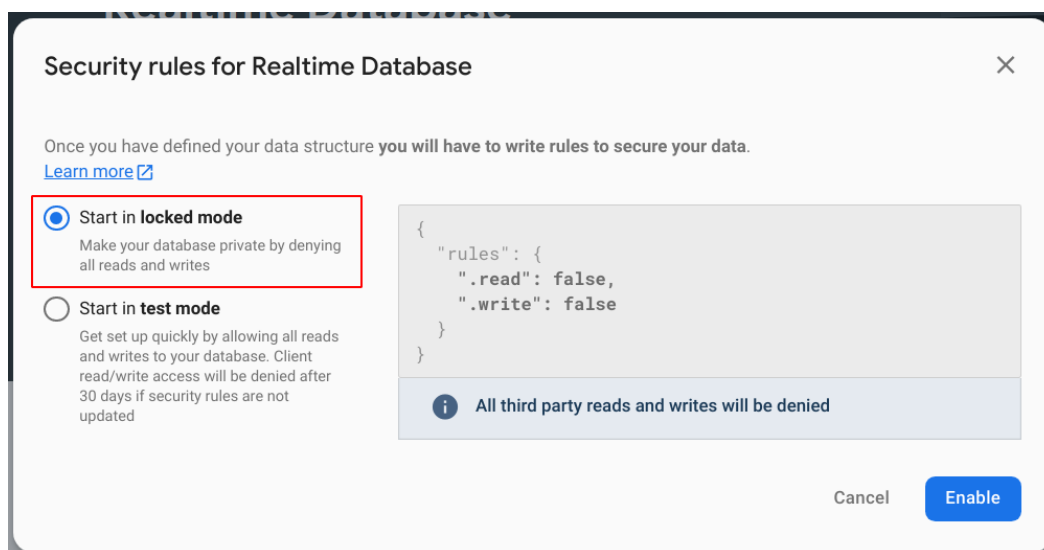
Security rules for Realtime Database

Once you have defined your data structure **you will have to write rules to secure your data**.
Learn more

Start in **locked mode**
Make your database private by denying all reads and writes

Start in **test mode**
Get set up quickly by allowing all reads and writes to your database. Client read/write access will be denied after 30 days if security rules are not updated

```
{
  "rules": {
    ".read": false,
    ".write": false
  }
}
```

All third party reads and writes will be denied

Cancel
Enable